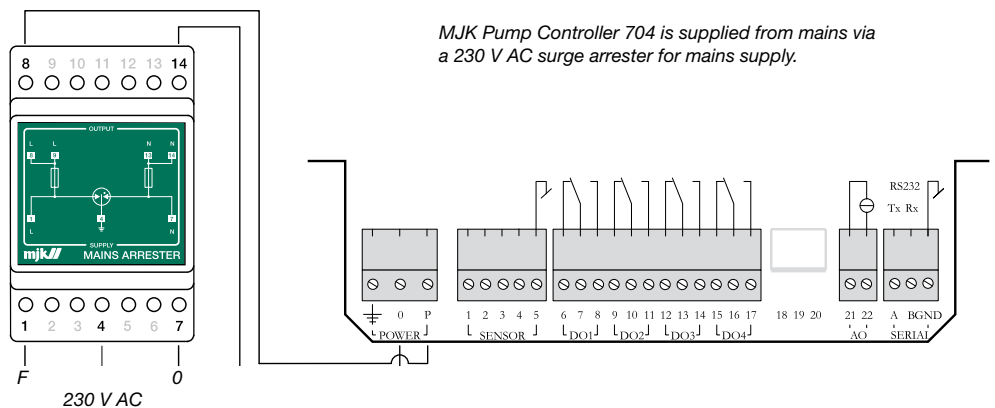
MJK Pump Controller 704 is supplied from mains via a 230 V AC surge arrester for mains supply.

8 9 10 11 12 13 14

OUTPUT
L L N N
8 9 13 14
1 4 7
L N
SUPPLY
mjk MAINS ARRESTER

1 2 3 4 5 6 7

F 0
230 V AC

0 P
POWER

1 2 3 4 5
SENSOR

6 7 8 9 10 11 12 13 14 15 16 17
DO1 DO2 DO3 DO4

18 19 20

21 22
AO

RS232
Tx Rx
A B GND
SERIAL